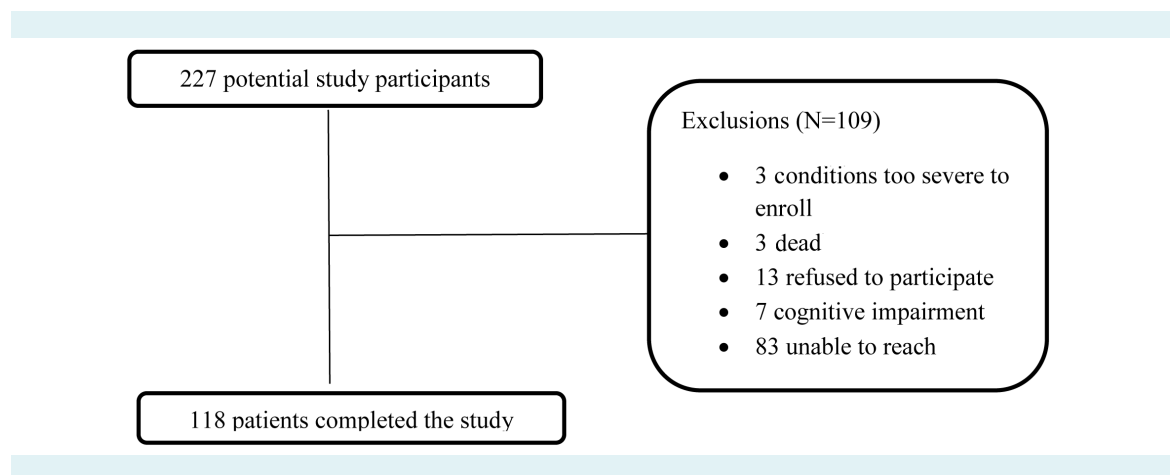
227 potential study participants

Exclusions (N=109)

- 3 conditions too severe to enroll
- 3 dead
- 13 refused to participate
- 7 cognitive impairment
- 83 unable to reach

118 patients completed the study